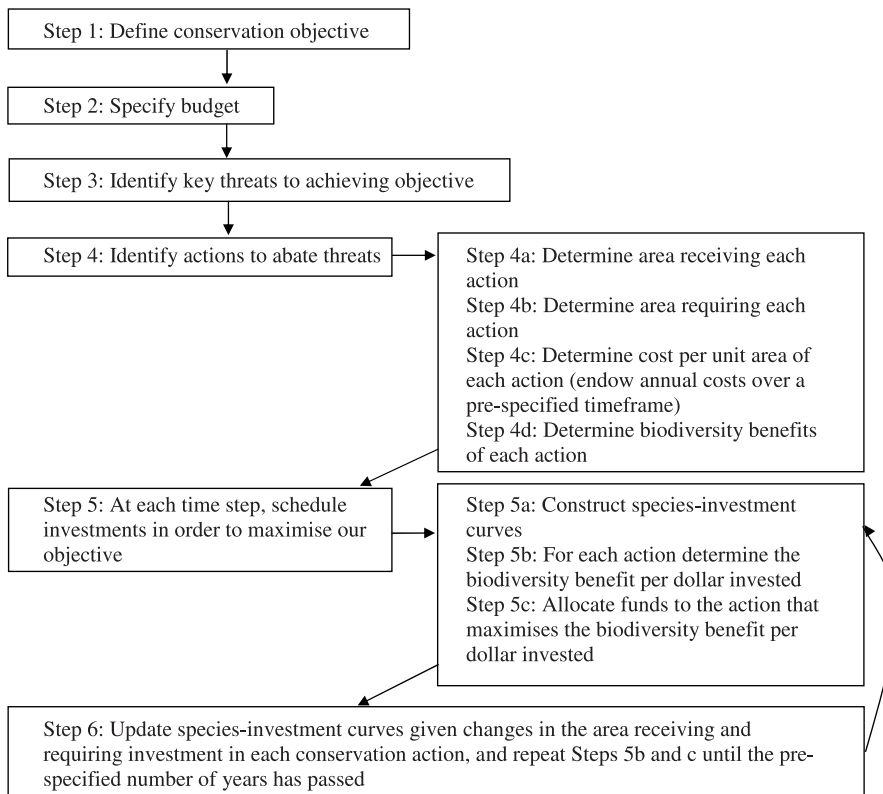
Step 1: Define conservation objective

Step 2: Specify budget

Step 3: Identify key threats to achieving objective

Step 4: Identify actions to abate threats

Step 4a: Determine area receiving each action
Step 4b: Determine area requiring each action
Step 4c: Determine cost per unit area of each action (endow annual costs over a pre-specified timeframe)
Step 4d: Determine biodiversity benefits of each action

Step 5: At each time step, schedule investments in order to maximise our objective

Step 5a: Construct species-investment curves
Step 5b: For each action determine the biodiversity benefit per dollar invested
Step 5c: Allocate funds to the action that maximises the biodiversity benefit per dollar invested

Step 6: Update species-investment curves given changes in the area receiving and requiring investment in each conservation action, and repeat Steps 5b and c until the pre-specified number of years has passed